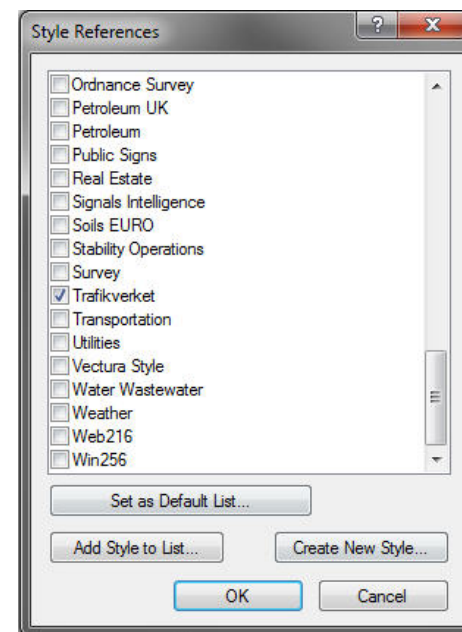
Style References

? X

Ordnance Survey
Petroleum UK
Petroleum
Public Signs
Real Estate
Signals Intelligence
Soils EURO
Stability Operations
Survey
Trafikverket
Transportation
Utilities
Vectura Style
Water Wastewater
Weather
Web216
Win256

Set as Default List...

Add Style to List...

Create New Style...

OK

Cancel